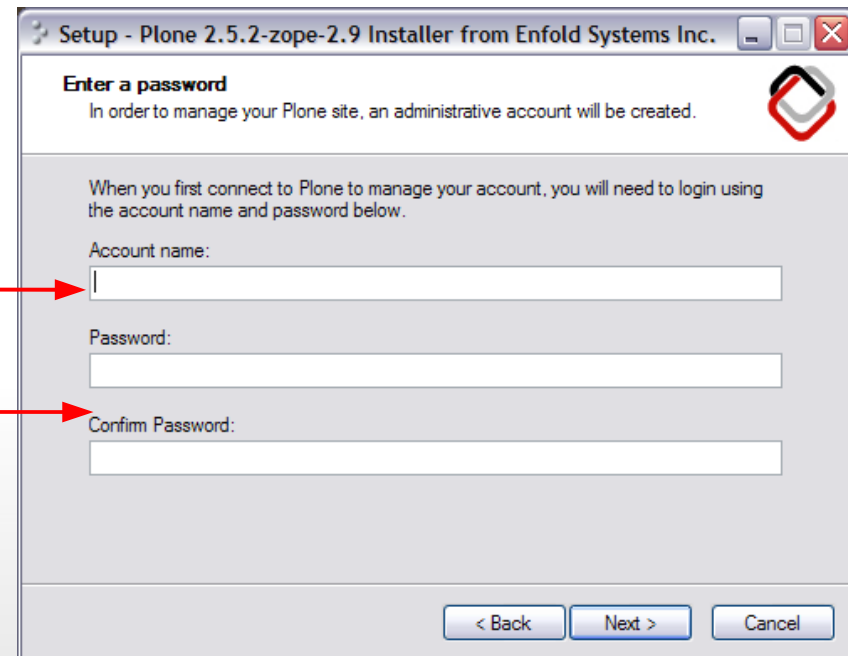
Setup - Plone 2.5.2-zope-2.9 Installer from Enfold Systems Inc.

Enter a password
In order to manage your Plone site, an administrative account will be created.

When you first connect to Plone to manage your account, you will need to login using the account name and password below.

Account name:

Password:

Confirm Password:

< Back
Next >
Cancel